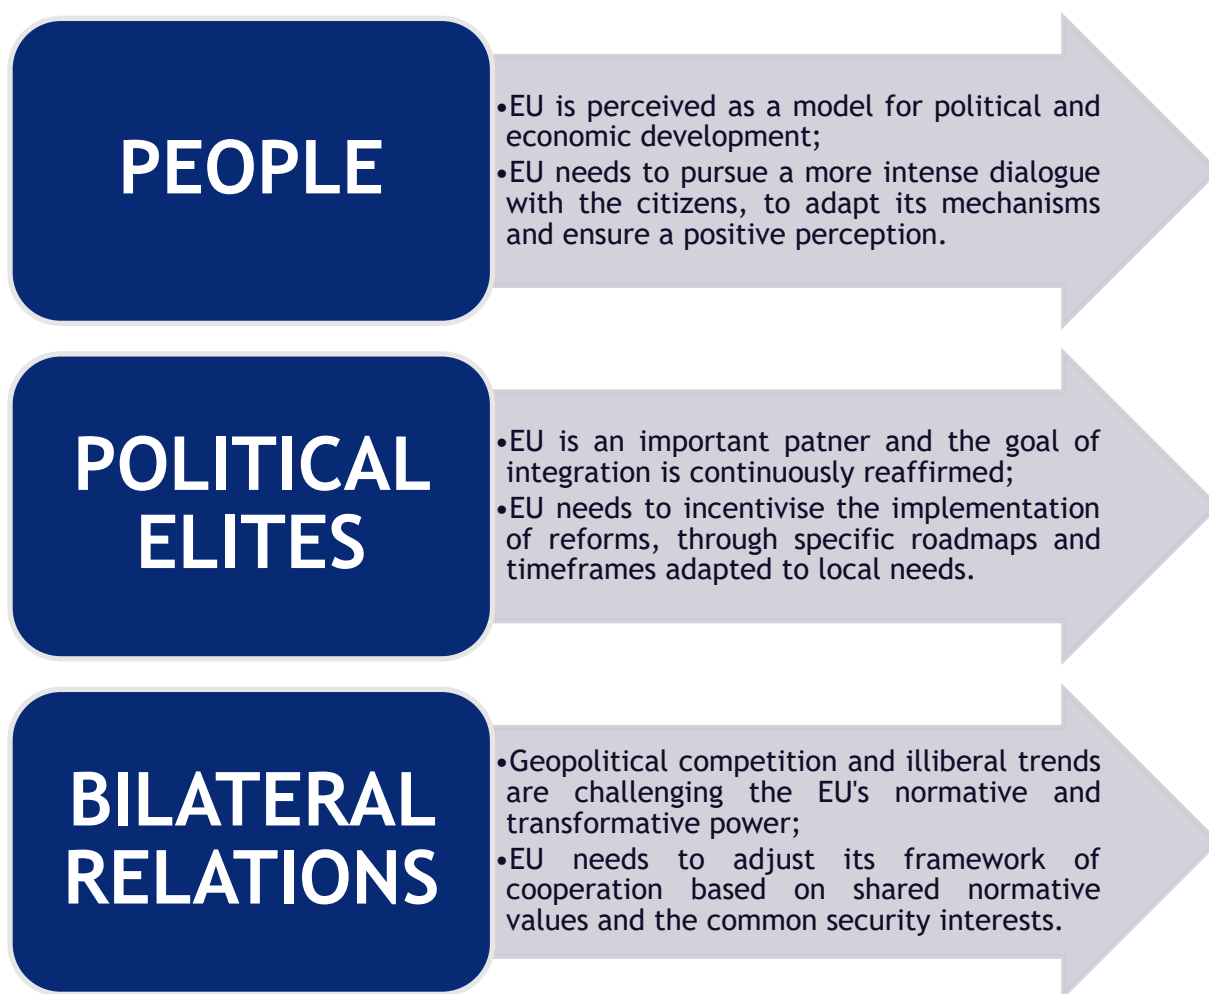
PEOPLE

•EU is perceived as a model for political and economic development;
•EU needs to pursue a more intense dialogue with the citizens, to adapt its mechanisms and ensure a positive perception.

POLITICAL ELITES

•EU is an important patner and the goal of integration is continuously reaffirmed;
•EU needs to incentivise the implementation of reforms, through specific roadmaps and timeframes adapted to local needs.

BILATERAL RELATIONS

•Geopolitical competition and illiberal trends are challenging the EU's normative and transformative power;
•EU needs to adjust its framework of cooperation based on shared normative values and the common security interests.